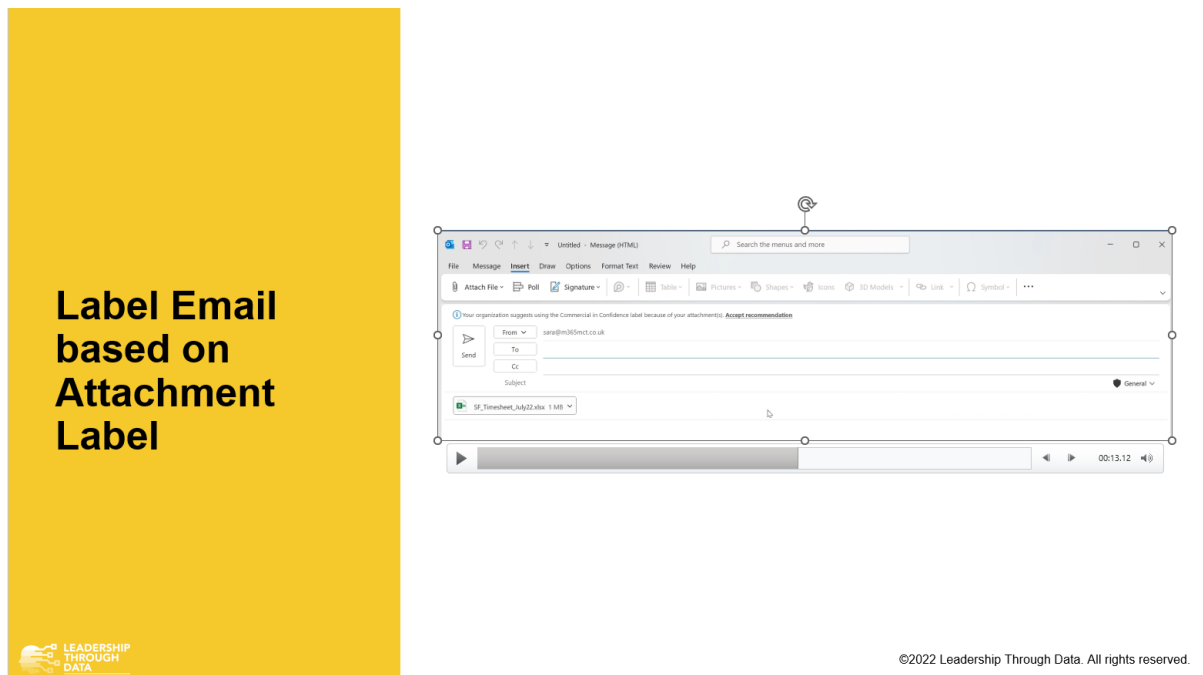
Label Email based on Attachment Label

LEADERSHIP THROUGH DATA

Untitled - Message (HTML)

Search the menus and more

File Message Insert Draw Options Format Text Review Help

Attach File Poll Signature Table Pictures Shapes Icons 3D Models Link Symbol ···

Your organization suggests using the Commercial in Confidence label because of your attachment(s). Accept recommendation

Send

From sara@m365mct.co.uk

To

Cc

Subject

General

SF_Timesheet_July22.xlsx 1 MB

00:13.12

©2022 Leadership Through Data. All rights reserved.